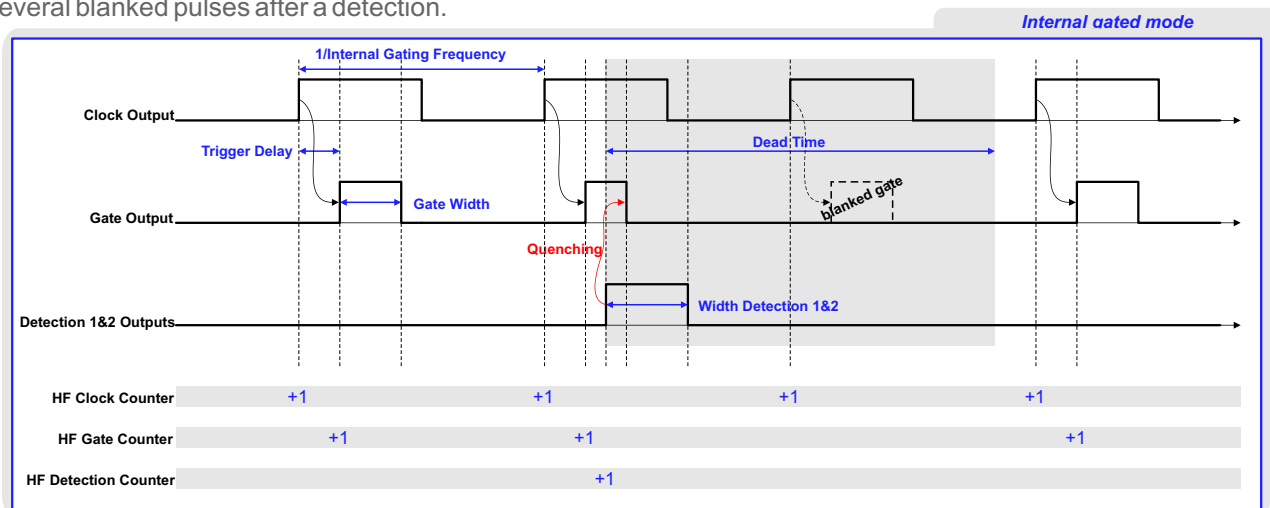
everal blanked pulses after a detection.

Internal gated mode

1/Internal Gating Frequency

Clock Output

Trigger Delay

Dead Time

blanked gate

Gate Output

Gate Width

Quenching

Detection 1&2 Outputs

Width Detection 1&2

HF Clock Counter +1 +1 +1 +1

HF Gate Counter +1 +1 +1

HF Detection Counter +1